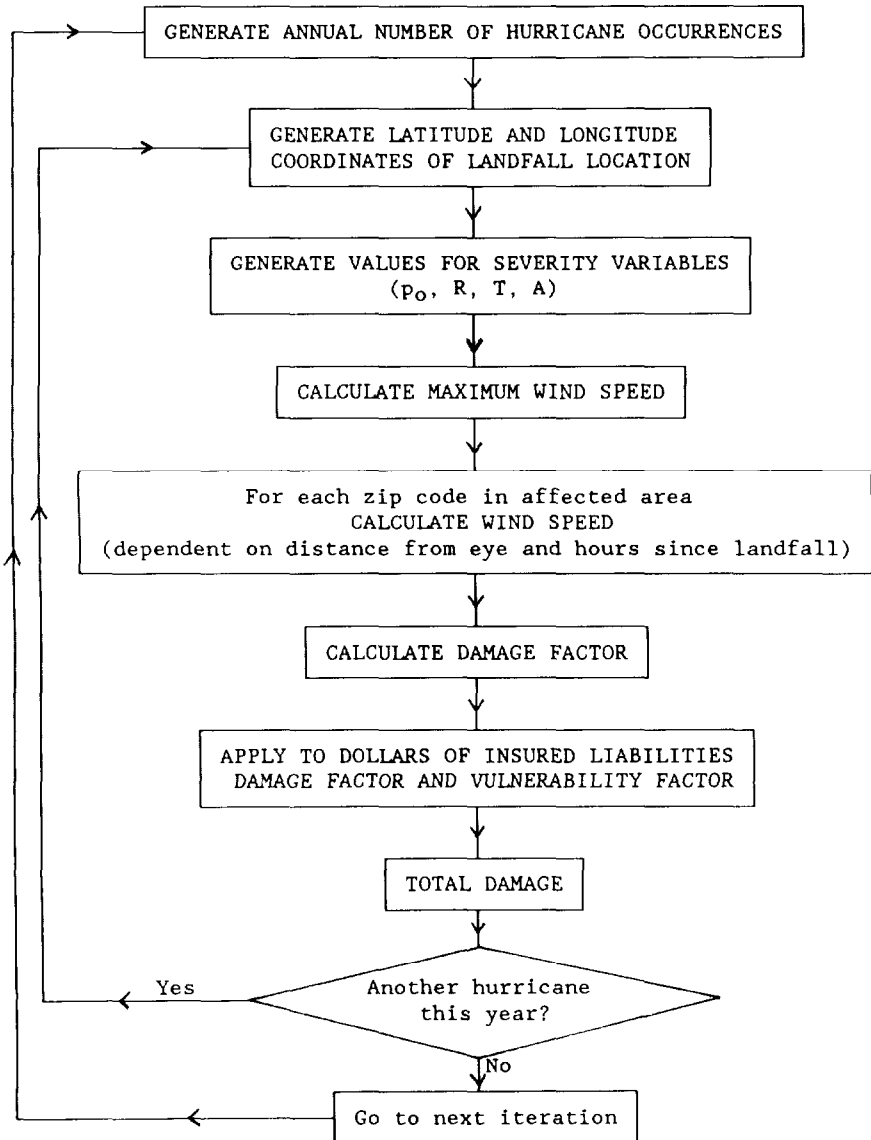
GENERATE ANNUAL NUMBER OF HURRICANE OCCURRENCES

GENERATE LATITUDE AND LONGITUDE COORDINATES OF LANDFALL LOCATION

GENERATE VALUES FOR SEVERITY VARIABLES ($p_o$, R, T, A)

CALCULATE MAXIMUM WIND SPEED

For each zip code in affected area
CALCULATE WIND SPEED
(dependent on distance from eye and hours since landfall)

CALCULATE DAMAGE FACTOR

APPLY TO DOLLARS OF INSURED LIABILITIES DAMAGE FACTOR AND VULNERABILITY FACTOR

TOTAL DAMAGE

Another hurricane this year?

Yes

No

Go to next iteration